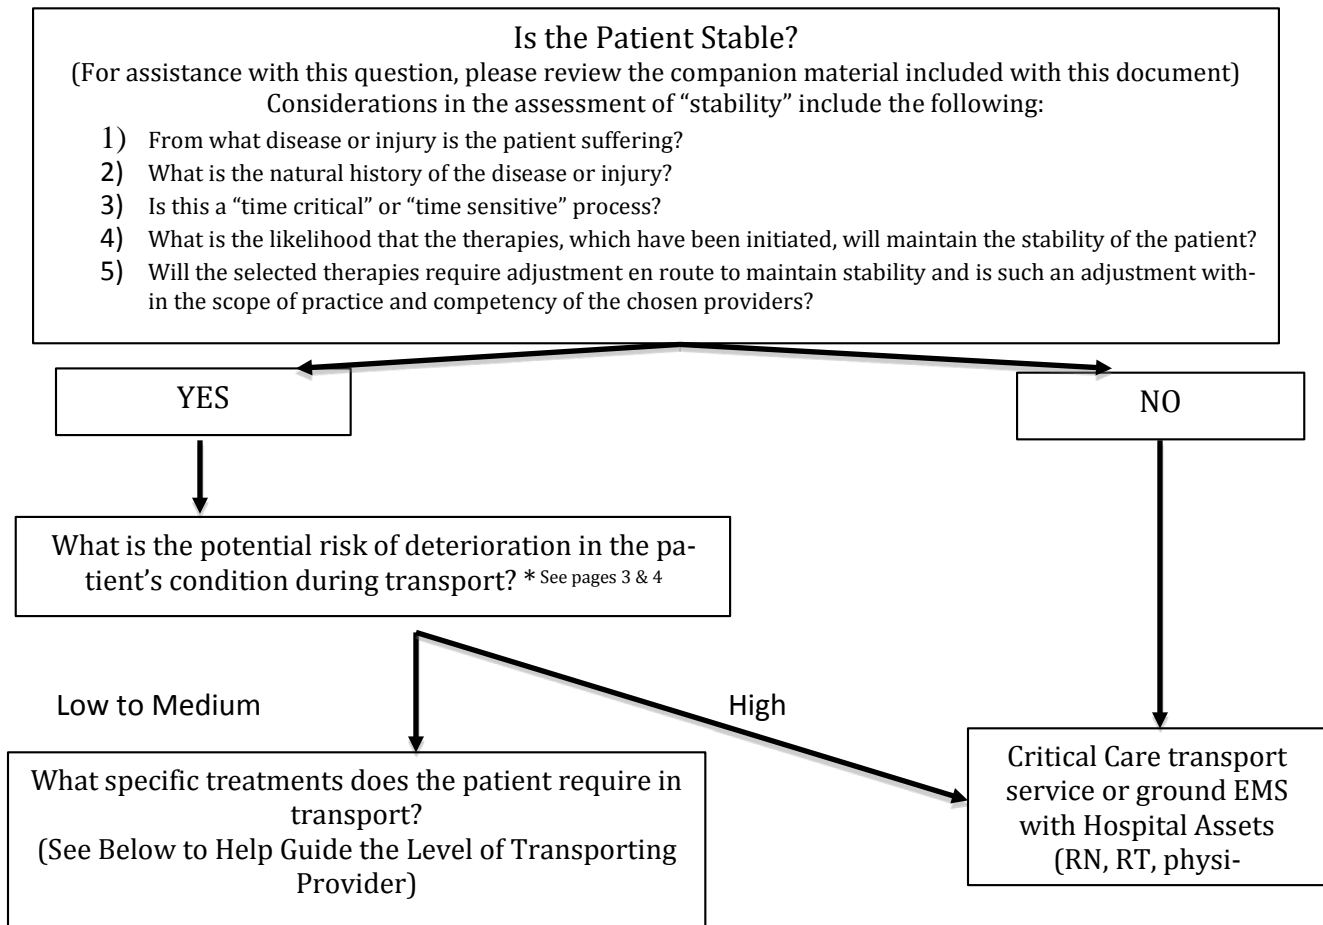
Is the Patient Stable?
(For assistance with this question, please review the companion material included with this document)
Considerations in the assessment of "stability" include the following:

1) From what disease or injury is the patient suffering?
2) What is the natural history of the disease or injury?
3) Is this a "time critical" or "time sensitive" process?
4) What is the likelihood that the therapies, which have been initiated, will maintain the stability of the patient?
5) Will the selected therapies require adjustment en route to maintain stability and is such an adjustment within the scope of practice and competency of the chosen providers?

YES

NO

What is the potential risk of deterioration in the patient's condition during transport? * See pages 3 & 4

Low to Medium

High

What specific treatments does the patient require in transport?
(See Below to Help Guide the Level of Transporting Provider)

Critical Care transport service or ground EMS with Hospital Assets (RN, RT, physi-